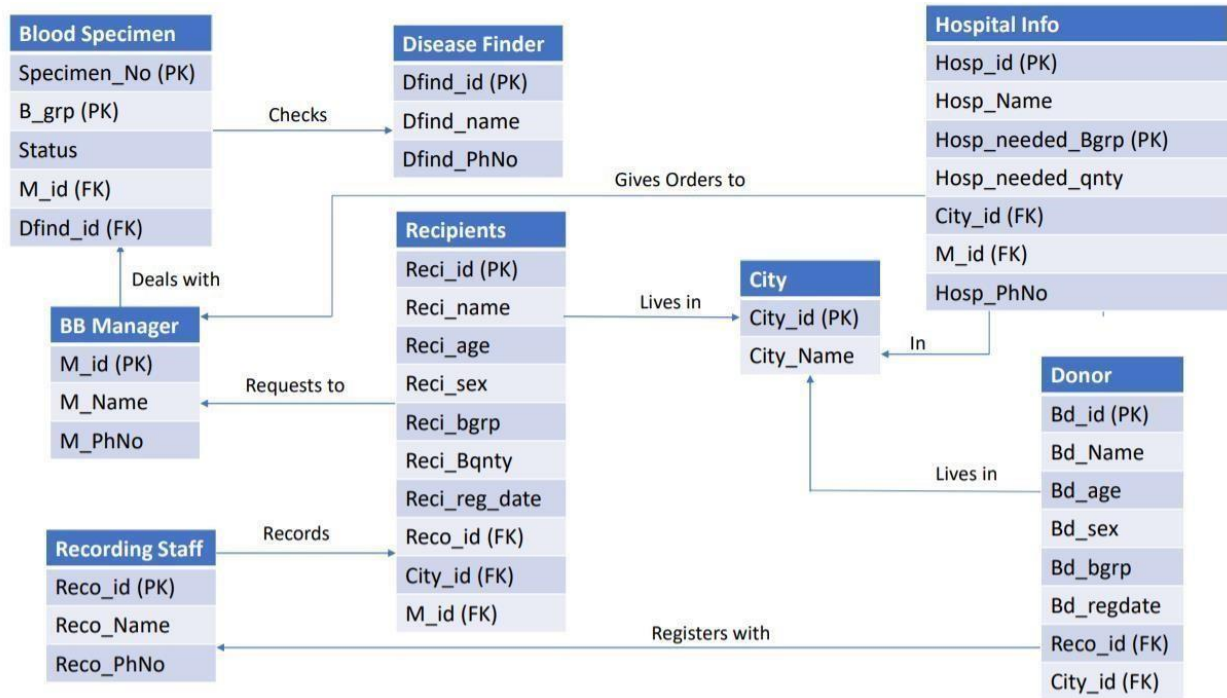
Blood Specimen
Specimen_No (PK)
B_grp (PK)
Status
M_id (FK)
Dfind_id (FK)

Checks

Disease Finder
Dfind_id (PK)
Dfind_name
Dfind_PhNo

Hospital Info
Hosp_id (PK)
Hosp_Name
Hosp_needed_Bgrp (PK)
Hosp_needed_qnty
City_id (FK)
M_id (FK)
Hosp_PhNo

Gives Orders to

Deals with

BB Manager
M_id (PK)
M_Name
M_PhNo

Requests to

Recipients
Reci_id (PK)
Reci_name
Reci_age
Reci_sex
Reci_bgrp
Reci_Bqnty
Reci_reg_date
Reco_id (FK)
City_id (FK)
M_id (FK)

Lives in

City
City_id (PK)
City_Name

In

Donor
Bd_id (PK)
Bd_Name
Bd_age
Bd_sex
Bd_bgrp
Bd_regdate
Reco_id (FK)
City_id (FK)

Lives in

Recording Staff
Reco_id (PK)
Reco_Name
Reco_PhNo

Records

Registers with